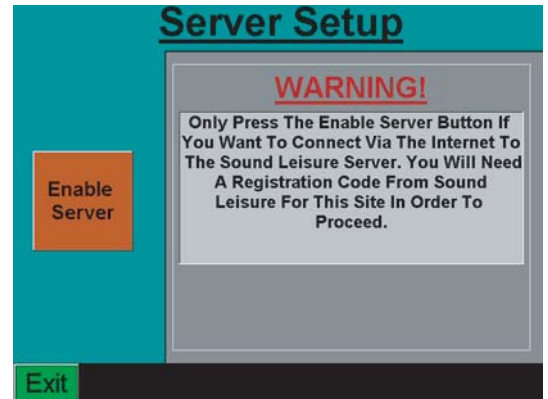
Server Setup

Enable Server

WARNING!

Only Press The Enable Server Button If You Want To Connect Via The Internet To The Sound Leisure Server. You Will Need A Registration Code From Sound Leisure For This Site In Order To Proceed.

Exit